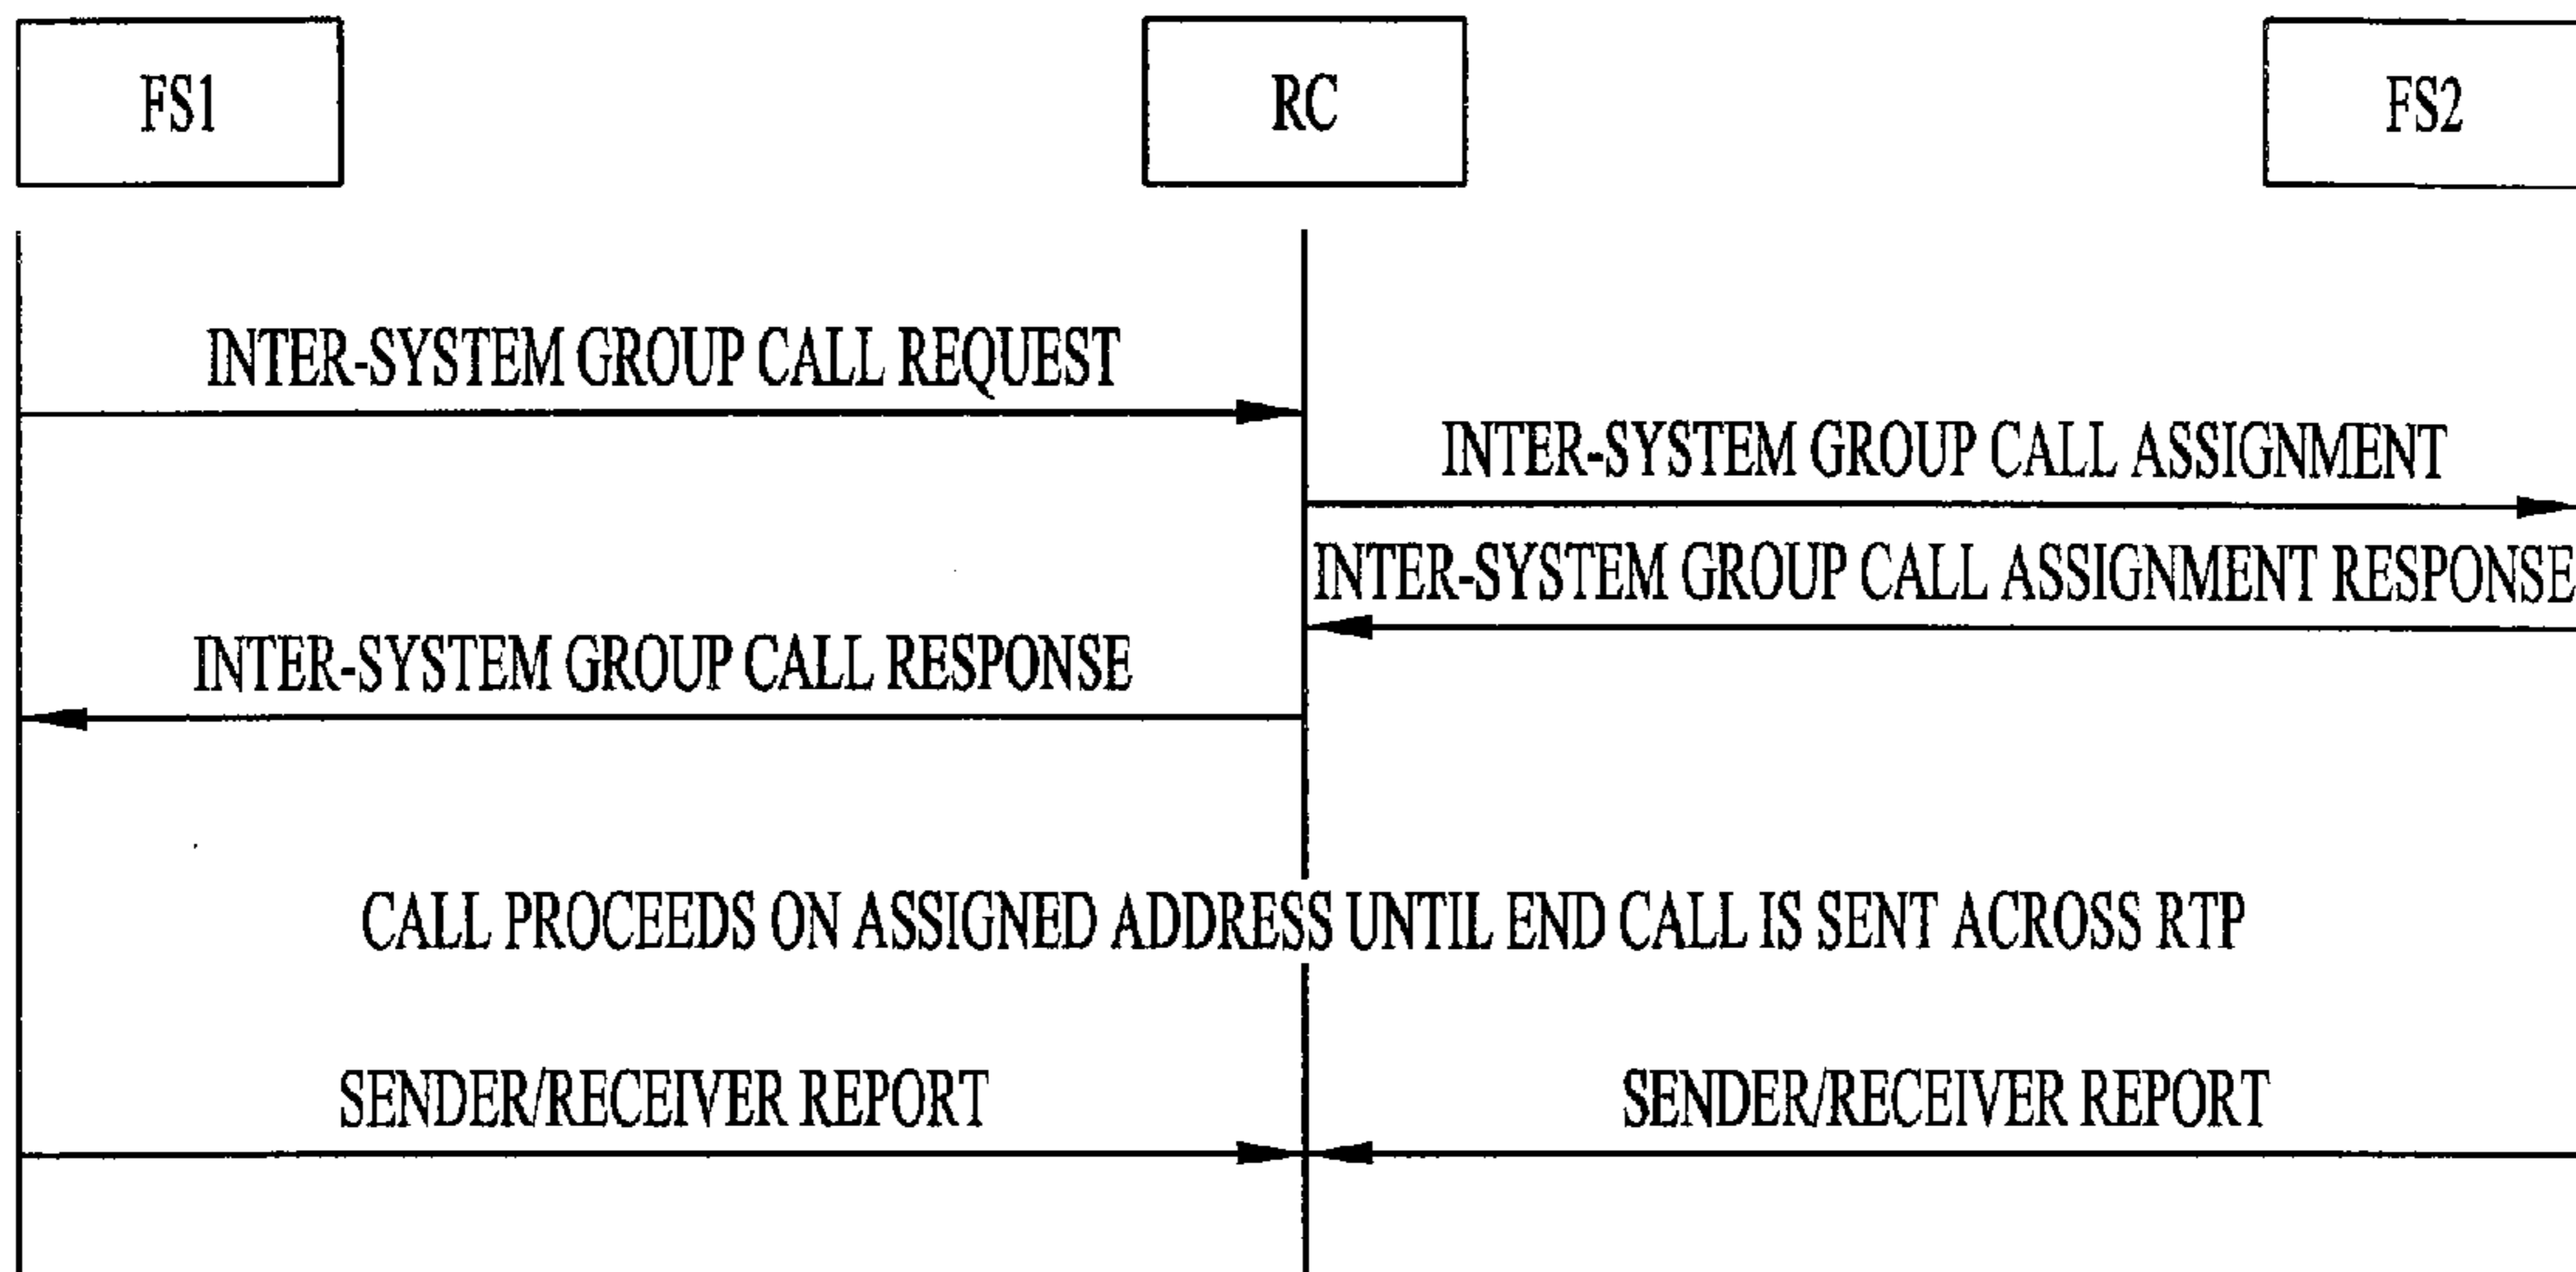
FS1

RC

FS2

INTER-SYSTEM GROUP CALL REQUEST

INTER-SYSTEM GROUP CALL ASSIGNMENT

INTER-SYSTEM GROUP CALL ASSIGNMENT RESPONSE

INTER-SYSTEM GROUP CALL RESPONSE

CALL PROCEEDS ON ASSIGNED ADDRESS UNTIL END CALL IS SENT ACROSS RTP

SENDER/RECEIVER REPORT

SENDER/RECEIVER REPORT